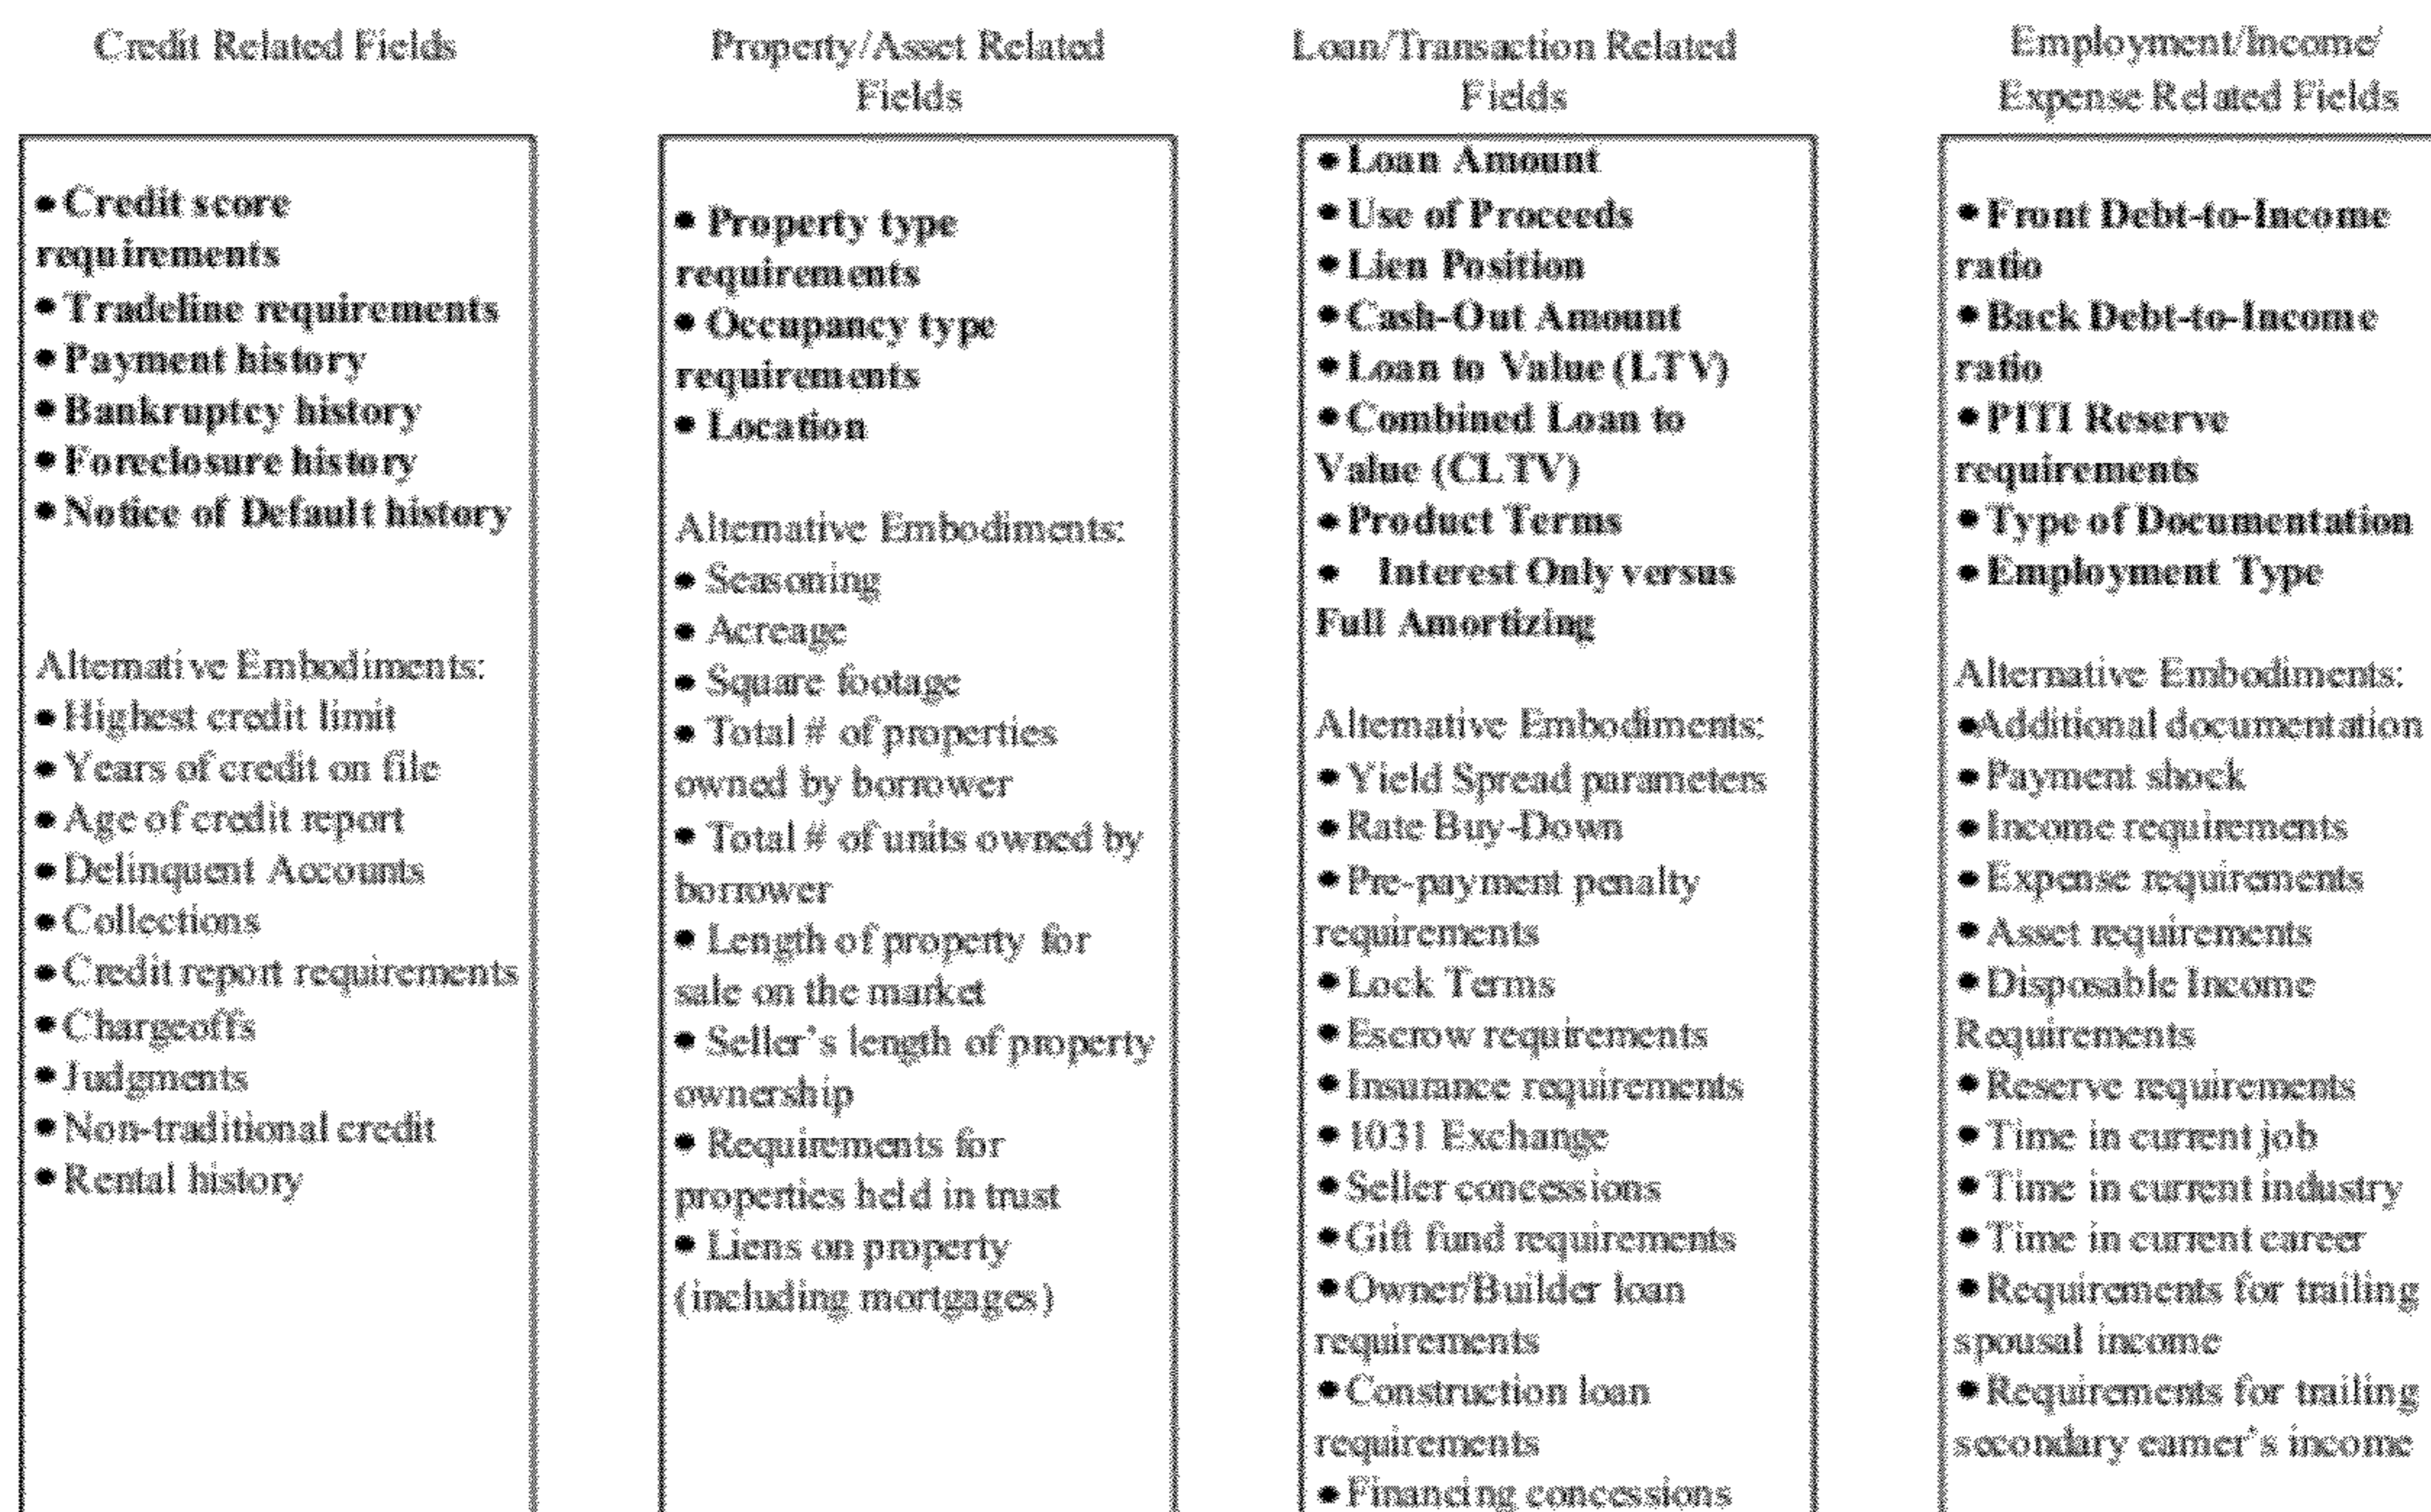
Credit Related Fields

• Credit score requirements
• Tradeline requirements
• Payment history
• Bankruptcy history
• Foreclosure history
• Notice of Default history

Alternative Embodiments:
• Highest credit limit
• Years of credit on file
• Age of credit report
• Delinquent Accounts
• Collections
• Credit report requirements
• Chargeoffs
• Judgments
• Non-traditional credit
• Rental history

Property/Asset Related Fields

• Property type requirements
• Occupancy type requirements
• Location

Alternative Embodiments:
• Seasoning
• Acreage
• Square footage
• Total # of properties owned by borrower
• Total # of units owned by borrower
• Length of property for sale on the market
• Seller's length of property ownership
• Requirements for properties held in trust
• Liens on property (including mortgages)

Loan/Transaction Related Fields

• Loan Amount
• Use of Proceeds
• Lien Position
• Cash-Out Amount
• Loan to Value (LTV)
• Combined Loan to Value (CLTV)
• Product Terms
• Interest Only versus Full Amortizing

Alternative Embodiments:
• Yield Spread parameters
• Rate Buy-Down
• Pre-payment penalty requirements
• Lock Terms
• Escrow requirements
• Insurance requirements
• 1031 Exchange
• Seller concessions
• Gift fund requirements
• Owner/Builder loan requirements
• Construction loan requirements
• Financing concessions

Employment/Income/ Expense Related Fields

• Front Debt-to-Income ratio
• Back Debt-to-Income ratio
• PITI Reserve requirements
• Type of Documentation
• Employment Type

Alternative Embodiments:
•Additional documentation
• Payment shock
• Income requirements
• Expense requirements
• Asset requirements
• Disposable Income Requirements
• Reserve requirements
• Time in current job
• Time in current industry
• Time in current career
• Requirements for trailing spousal income
• Requirements for trailing secondary earner's income